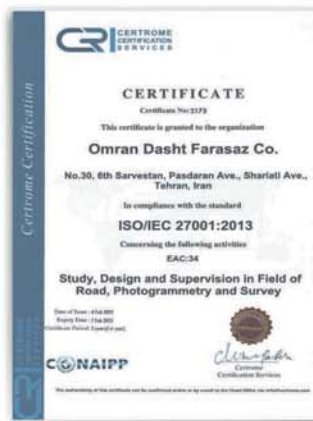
CRI CERTROME CERTIFICATION SERVICES

Certrome Certification

CERTIFICATE

Certificate No:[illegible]

This certificate is granted to the organization

Omran Dasht Farasaz Co.

No.30, 6th Sarvestan, Pasdaran Ave., Shariati Ave., Tehran, Iran

In compliance with the standard

ISO/IEC 27001:2013

Concerning the following activities

EAC:34

Study, Design and Supervision in Field of Road, Photogrammetry and Survey

Date of Issue: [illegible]
Expiry Date: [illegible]
Certificate Period: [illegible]

CONAIPP

Certrome Certification Services

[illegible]